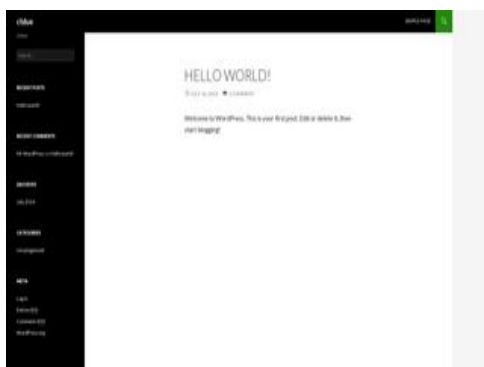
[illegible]

SAMPLE PAGE

HELLO WORLD!

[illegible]

Welcome to WordPress. This is your first post. Edit or delete it, then start blogging!

RECENT POSTS

Hello world!

RECENT COMMENTS

Mr WordPress on Hello world!

ARCHIVES

July 2014

CATEGORIES

Uncategorized

META

Log in

Entries RSS

Comments RSS

WordPress.org